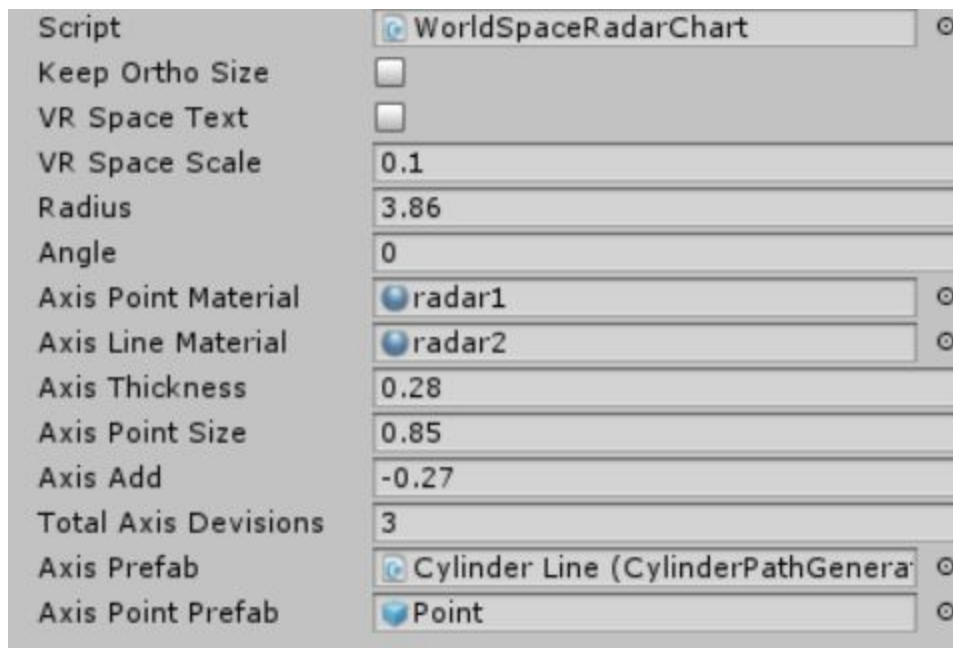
| | |
|---|---|
| Script | WorldSpaceRadarChart |
| Keep Ortho Size | |
| VR Space Text | |
| VR Space Scale | 0.1 |
| Radius | 3.86 |
| Angle | 0 |
| Axis Point Material | radar1 |
| Axis Line Material | radar2 |
| Axis Thickness | 0.28 |
| Axis Point Size | 0.85 |
| Axis Add | -0.27 |
| Total Axis Devisions | 3 |
| Axis Prefab | Cylinder Line (CylinderPathGenera |
| Axis Point Prefab | Point |